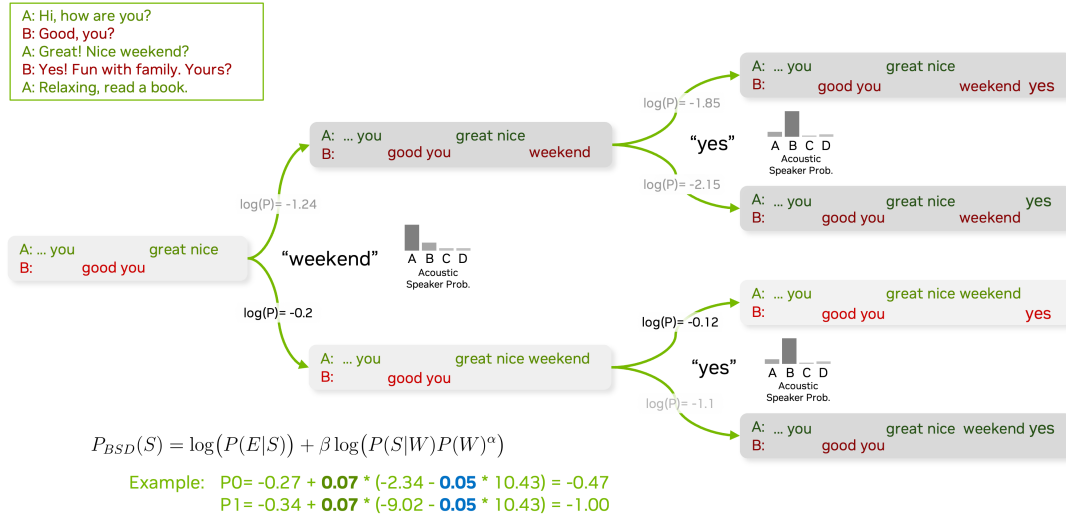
A: Hi, how are you?
B: Good, you?
A: Great! Nice weekend?
B: Yes! Fun with family. Yours?
A: Relaxing, read a book.

A: ... you great nice
B: good you

"weekend"

A B C D
Acoustic Speaker Prob.

log(P)= -1.24

A: ... you great nice
B: good you weekend

log(P)= -0.2

A: ... you great nice weekend
B: good you

"yes"

A B C D
Acoustic Speaker Prob.

log(P)= -1.85

A: ... you great nice
B: good you weekend yes

log(P)= -2.15

A: ... you great nice yes
B: good you weekend

"yes"

A B C D
Acoustic Speaker Prob.

log(P)= -0.12

A: ... you great nice weekend
B: good you yes

log(P)= -1.1

A: ... you great nice weekend yes
B: good you

$P_{BSD}(S) = \log\big(P(E|S)\big) + \beta \log\big(P(S|W)P(W)^{\alpha}\big)$

Example: P0= -0.27 + 0.07 * (-2.34 - 0.05 * 10.43) = -0.47
P1= -0.34 + 0.07 * (-9.02 - 0.05 * 10.43) = -1.00